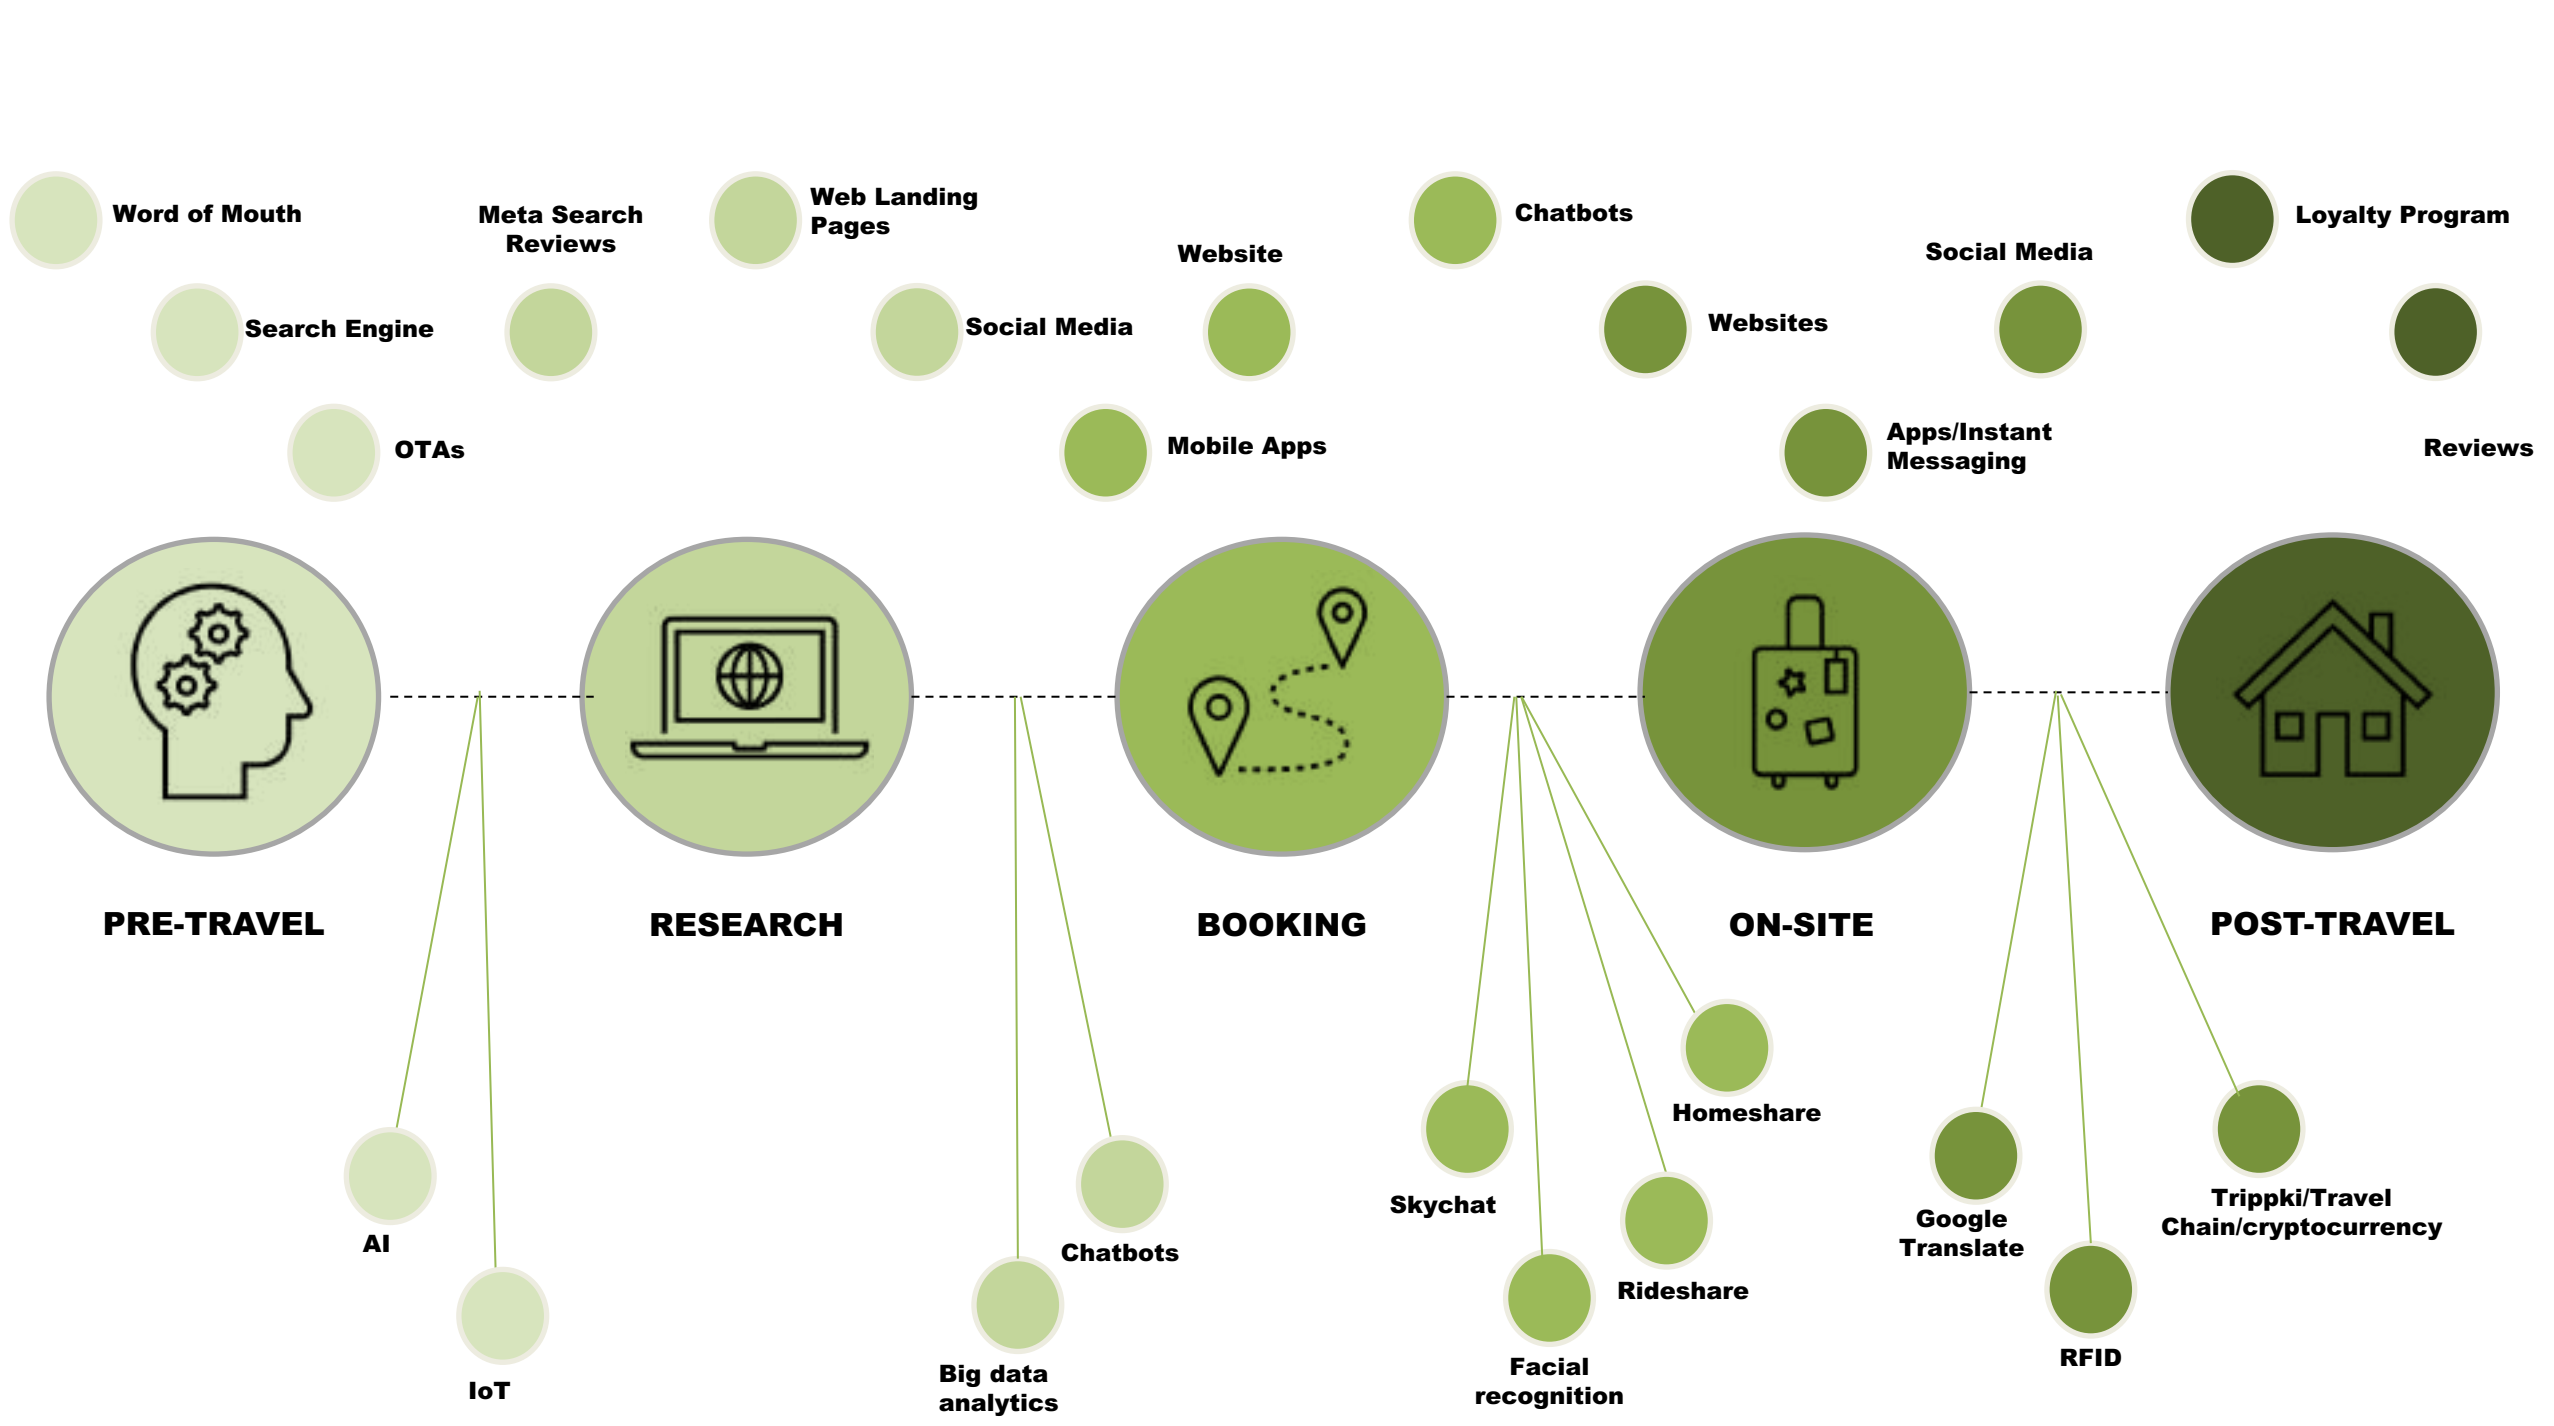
Word of Mouth

Meta Search Reviews

Web Landing Pages

Chatbots

Loyalty Program

Website

Social Media

Search Engine

Social Media

Websites

OTAs

Mobile Apps

Apps/Instant Messaging

Reviews

PRE-TRAVEL

RESEARCH

BOOKING

ON-SITE

POST-TRAVEL

AI

IoT

Chatbots

Big data analytics

Homeshare

Skychat

Rideshare

Facial recognition

Google Translate

RFID

Trippki/Travel Chain/cryptocurrency